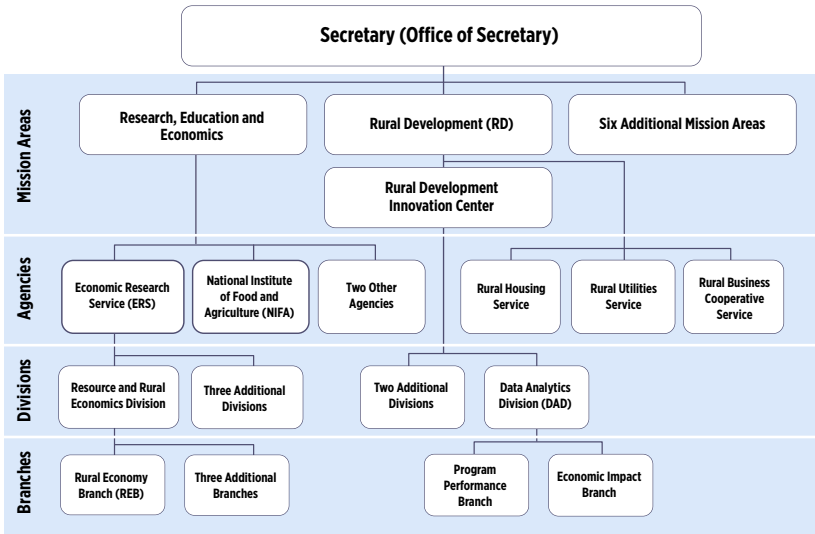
Secretary (Office of Secretary)

Mission Areas

Research, Education and Economics

Rural Development (RD)

Six Additional Mission Areas

Rural Development Innovation Center

Agencies

Economic Research Service (ERS)

National Institute of Food and Agriculture (NIFA)

Two Other Agencies

Rural Housing Service

Rural Utilities Service

Rural Business Cooperative Service

Divisions

Resource and Rural Economics Division

Three Additional Divisions

Two Additional Divisions

Data Analytics Division (DAD)

Branches

Rural Economy Branch (REB)

Three Additional Branches

Program Performance Branch

Economic Impact Branch